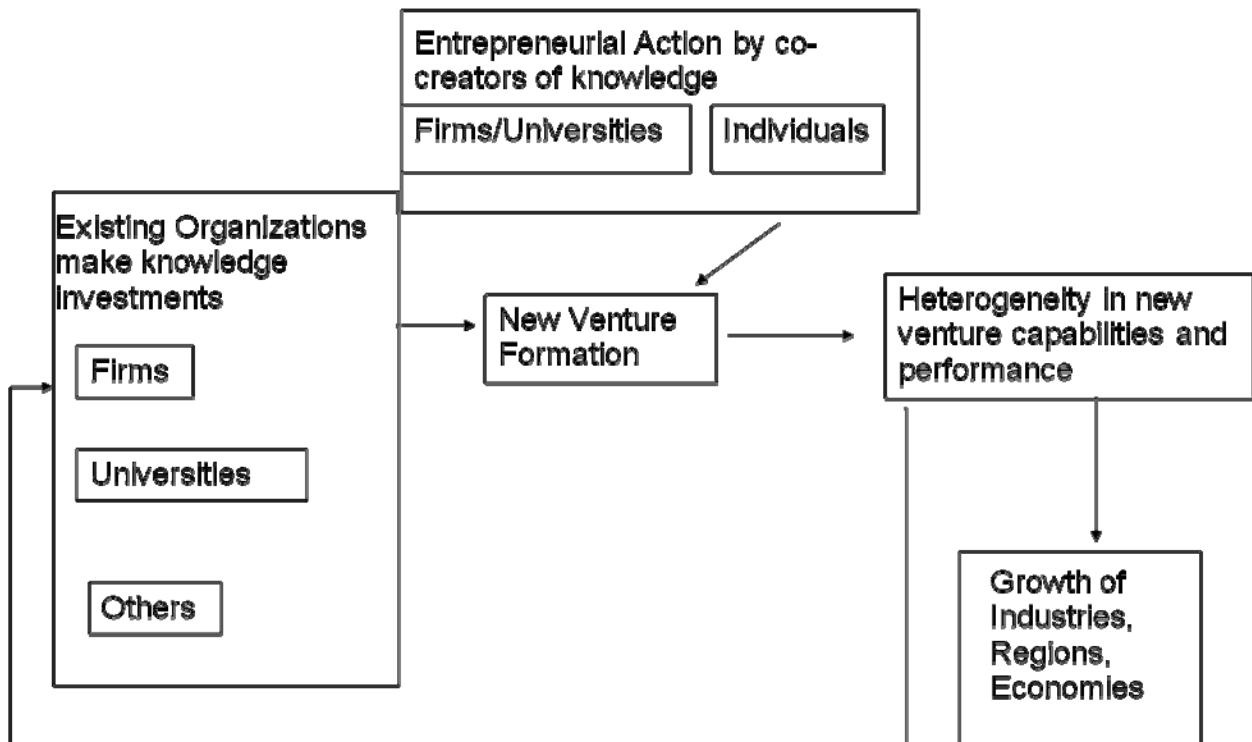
Entrepreneurial Action by co-creators of knowledge

Firms/Universities

Individuals

Existing Organizations make knowledge investments

Firms

Universities

Others

New Venture Formation

Heterogeneity in new venture capabilities and performance

Growth of Industries, Regions, Economies